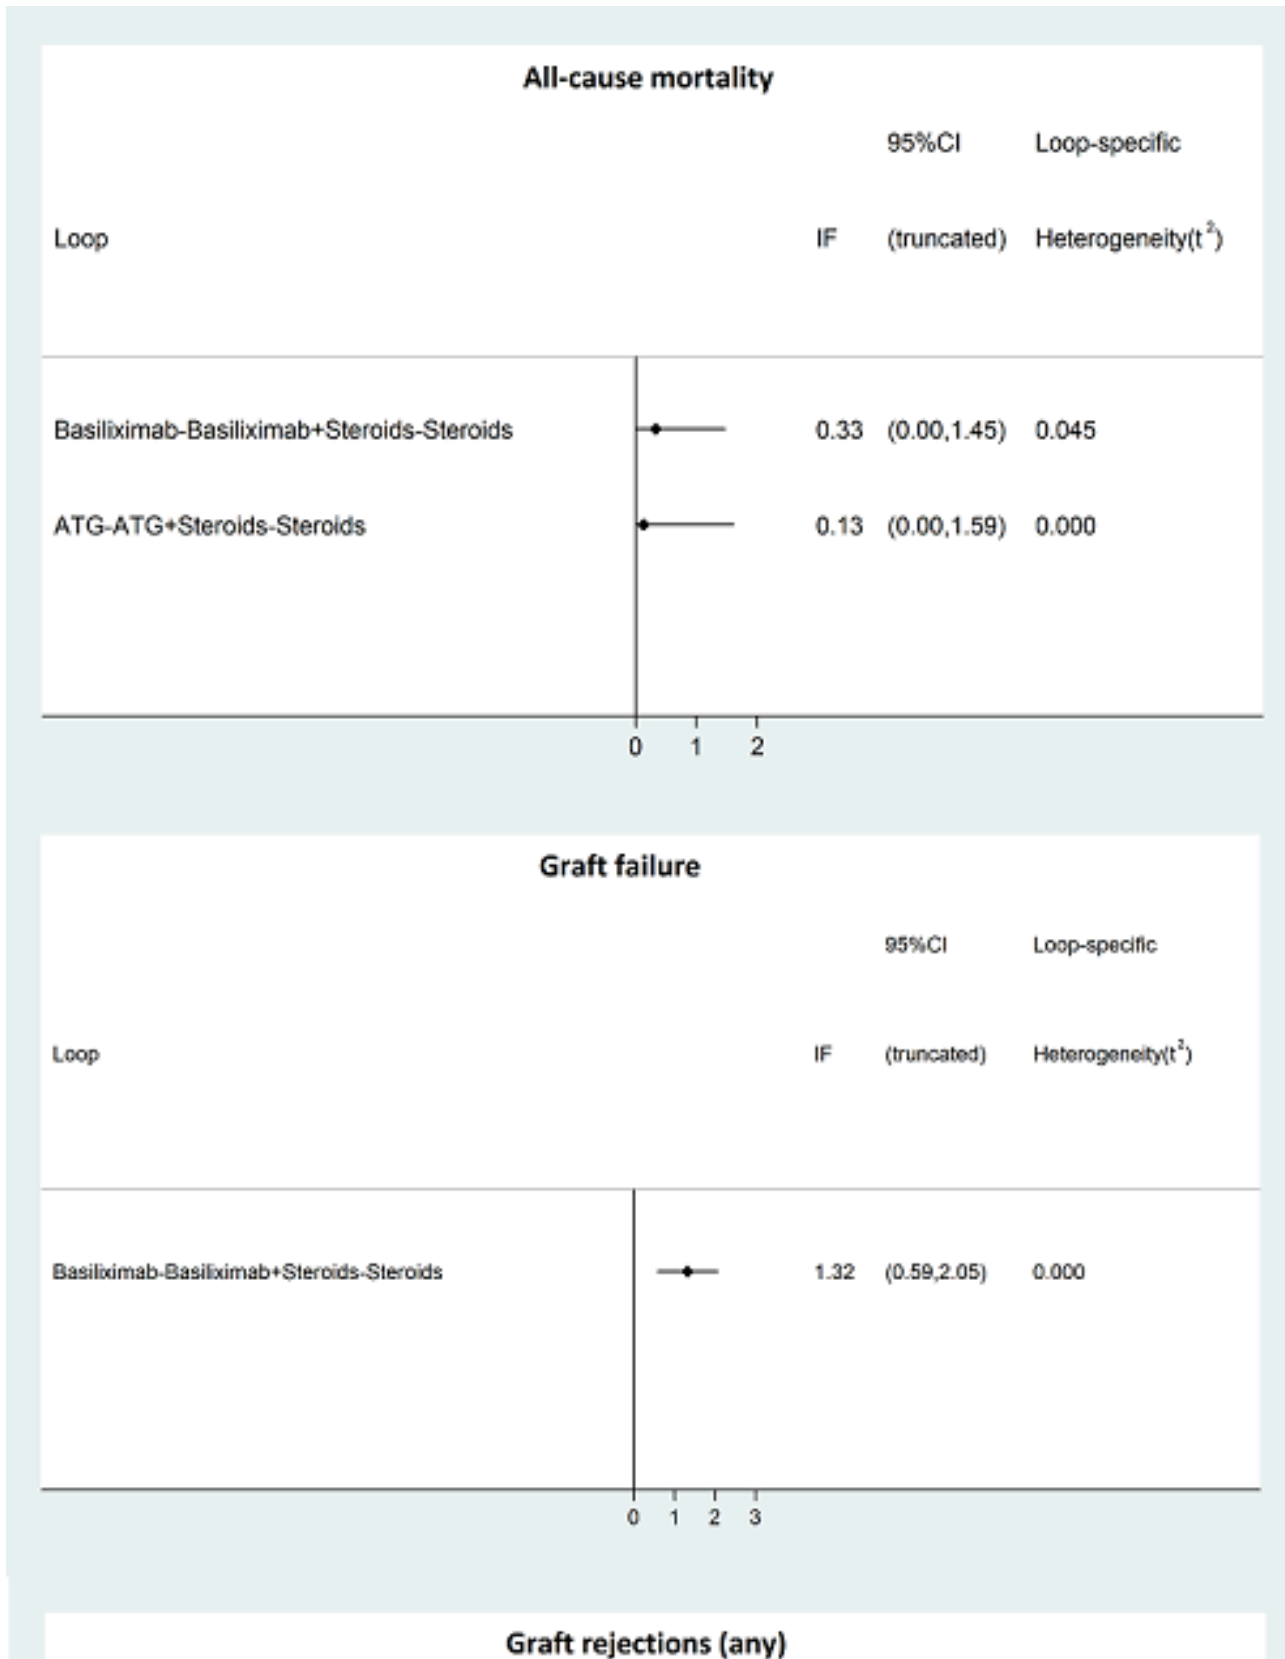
All-cause mortality

| Loop | IF | 95%CI (truncated) | Loop-specific Heterogeneity($t^2$) |
|---|---|---|---|
| Basiliximab-Basiliximab+Steroids-Steroids | 0.33 | (0.00,1.45) | 0.045 |
| ATG-ATG+Steroids-Steroids | 0.13 | (0.00,1.59) | 0.000 |

0 1 2

Graft failure

| Loop | IF | 95%CI (truncated) | Loop-specific Heterogeneity($t^2$) |
|---|---|---|---|
| Basiliximab-Basiliximab+Steroids-Steroids | 1.32 | (0.59,2.05) | 0.000 |

0 1 2 3

Graft rejections (any)